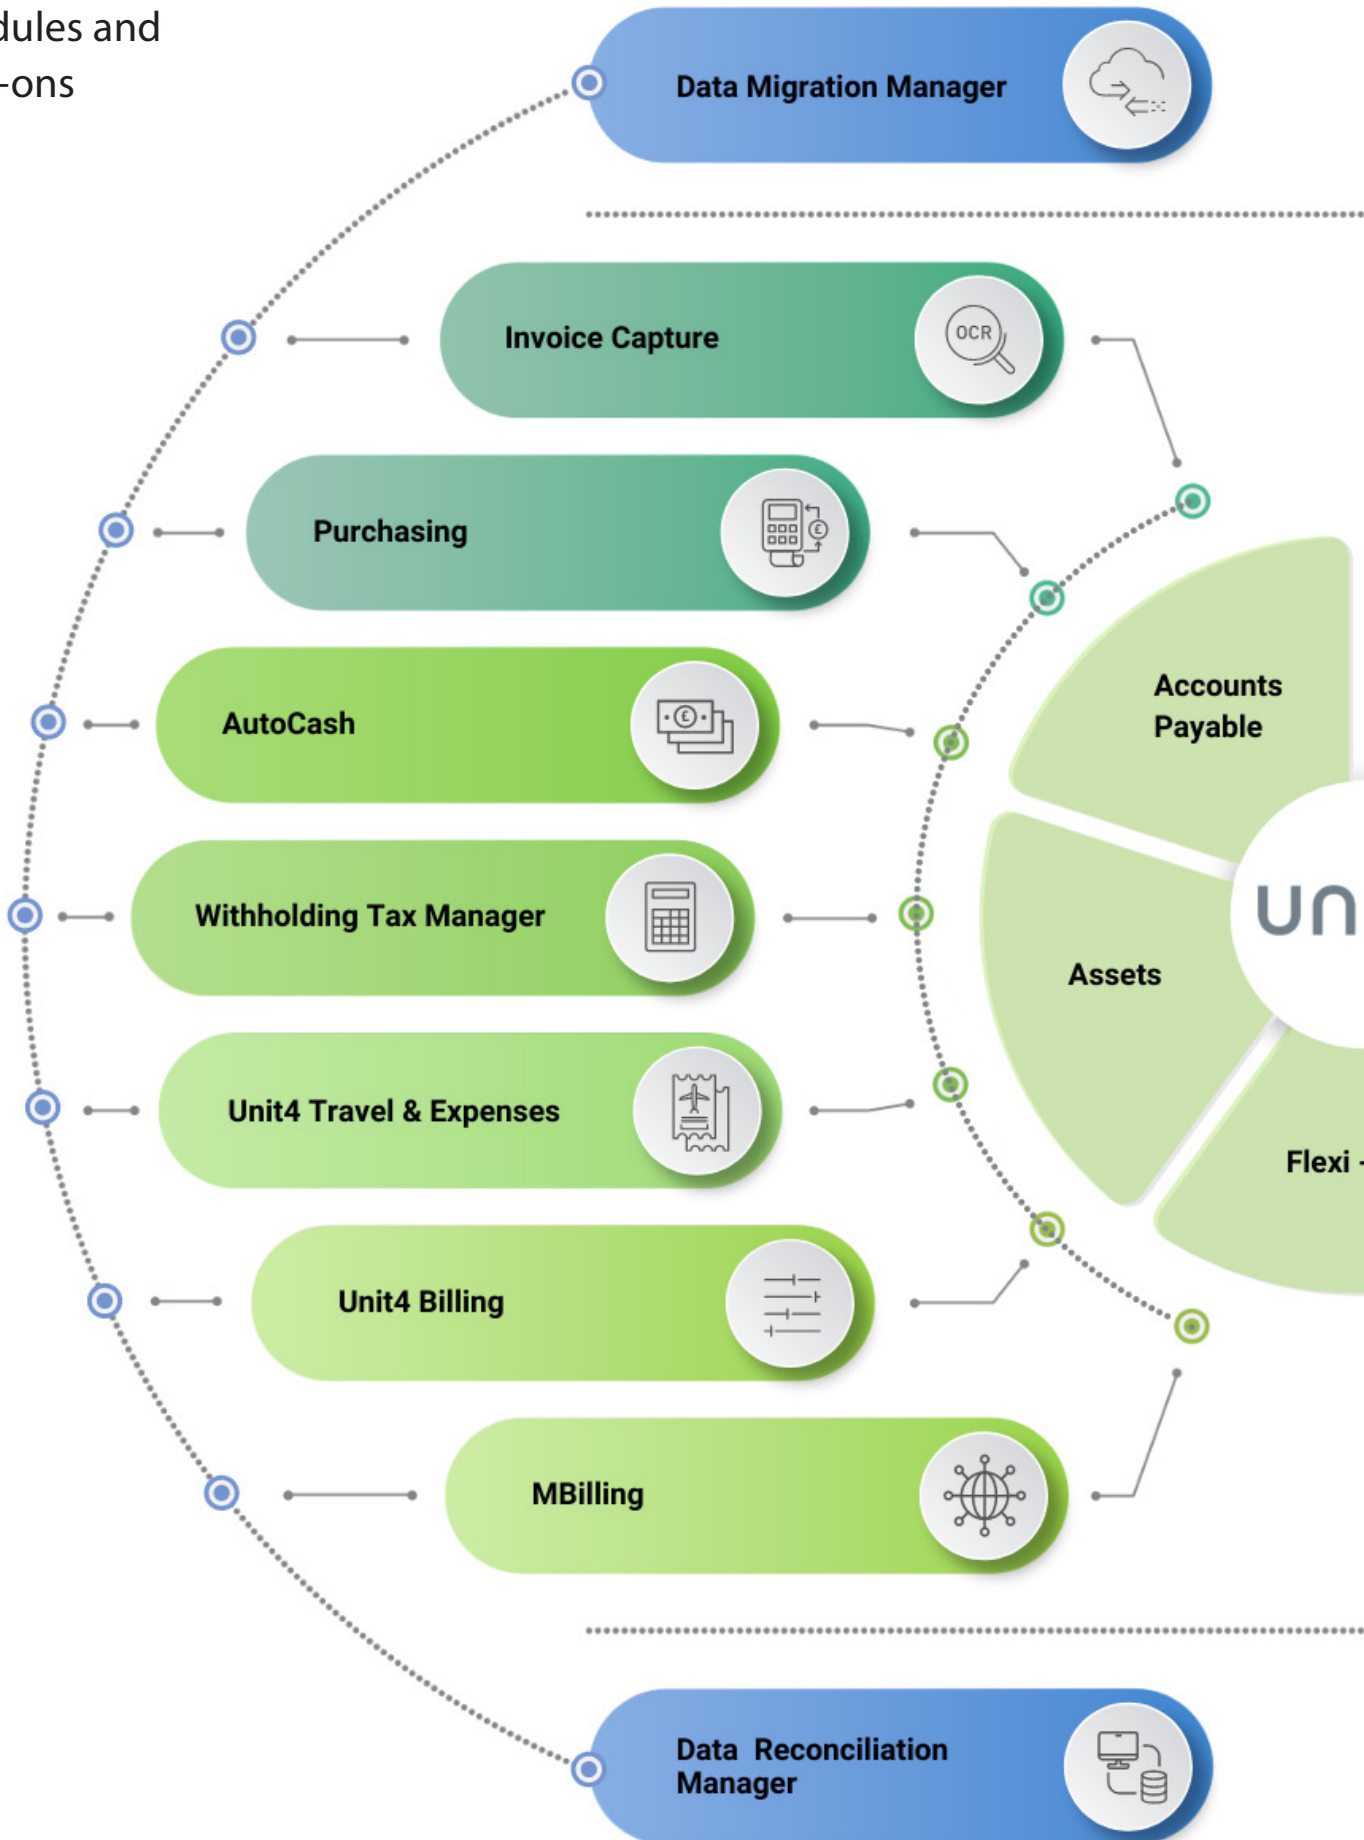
dules and
-ons

Data Migration Manager

Invoice Capture

OCR

Purchasing

AutoCash

Withholding Tax Manager

Unit4 Travel & Expenses

Unit4 Billing

MBilling

Data Reconciliation Manager

Accounts Payable

Assets

Flexi

un